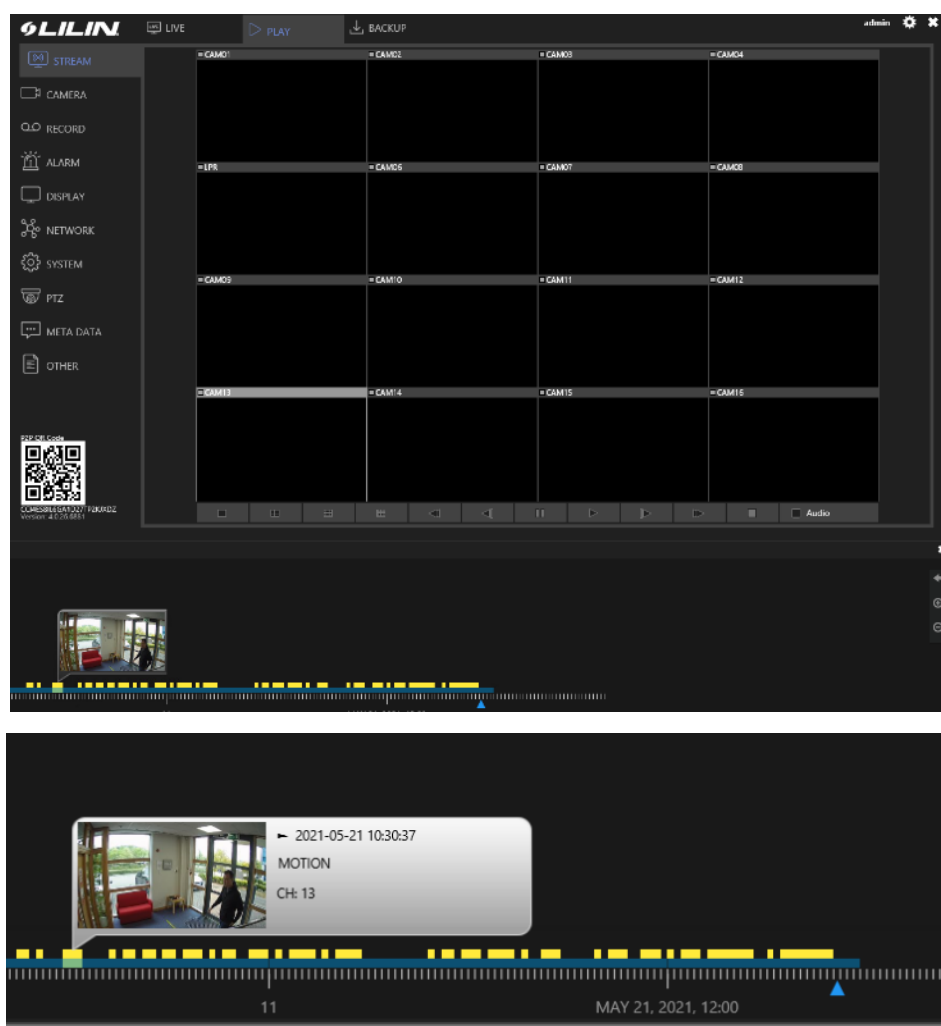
LILIN LIVE PLAY BACKUP admin

STREAM
CAMERA
RECORD
ALARM
DISPLAY
NETWORK
SYSTEM
PTZ
META DATA
OTHER

P2P QR Code
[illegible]
Version: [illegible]

CAM01 CAM02 CAM03 CAM04
LPR CAM06 CAM07 CAM08
CAM09 CAM10 CAM11 CAM12
CAM13 CAM14 CAM15 CAM16

Audio

2021-05-21 10:30:37
MOTION
CH: 13

11
MAY 21, 2021, 12:00